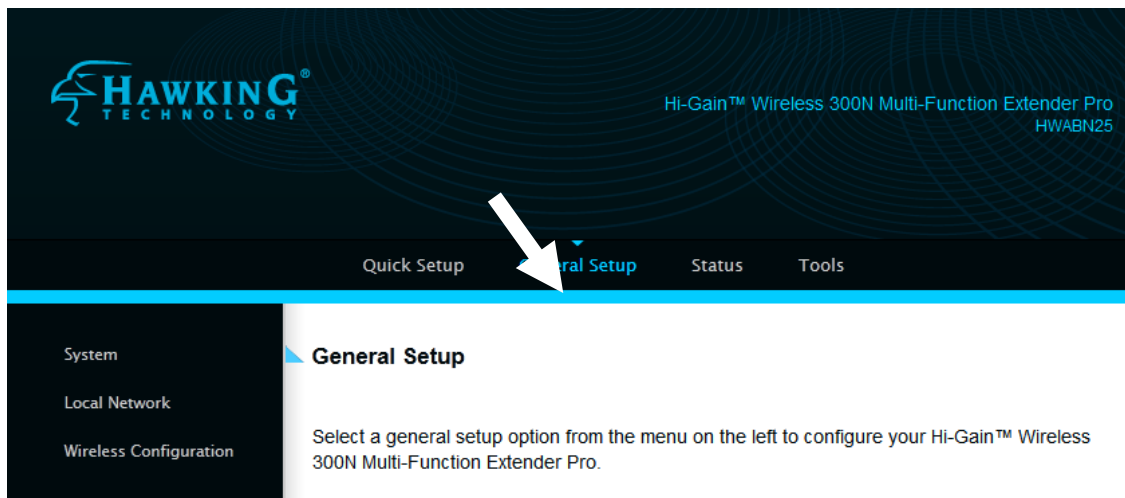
HAWKING®
TECHNOLOGY

Hi-Gain™ Wireless 300N Multi-Function Extender Pro
HWABN25

Quick Setup
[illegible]eral Setup
Status
Tools

System
Local Network
Wireless Configuration

General Setup

Select a general setup option from the menu on the left to configure your Hi-Gain™ Wireless 300N Multi-Function Extender Pro.